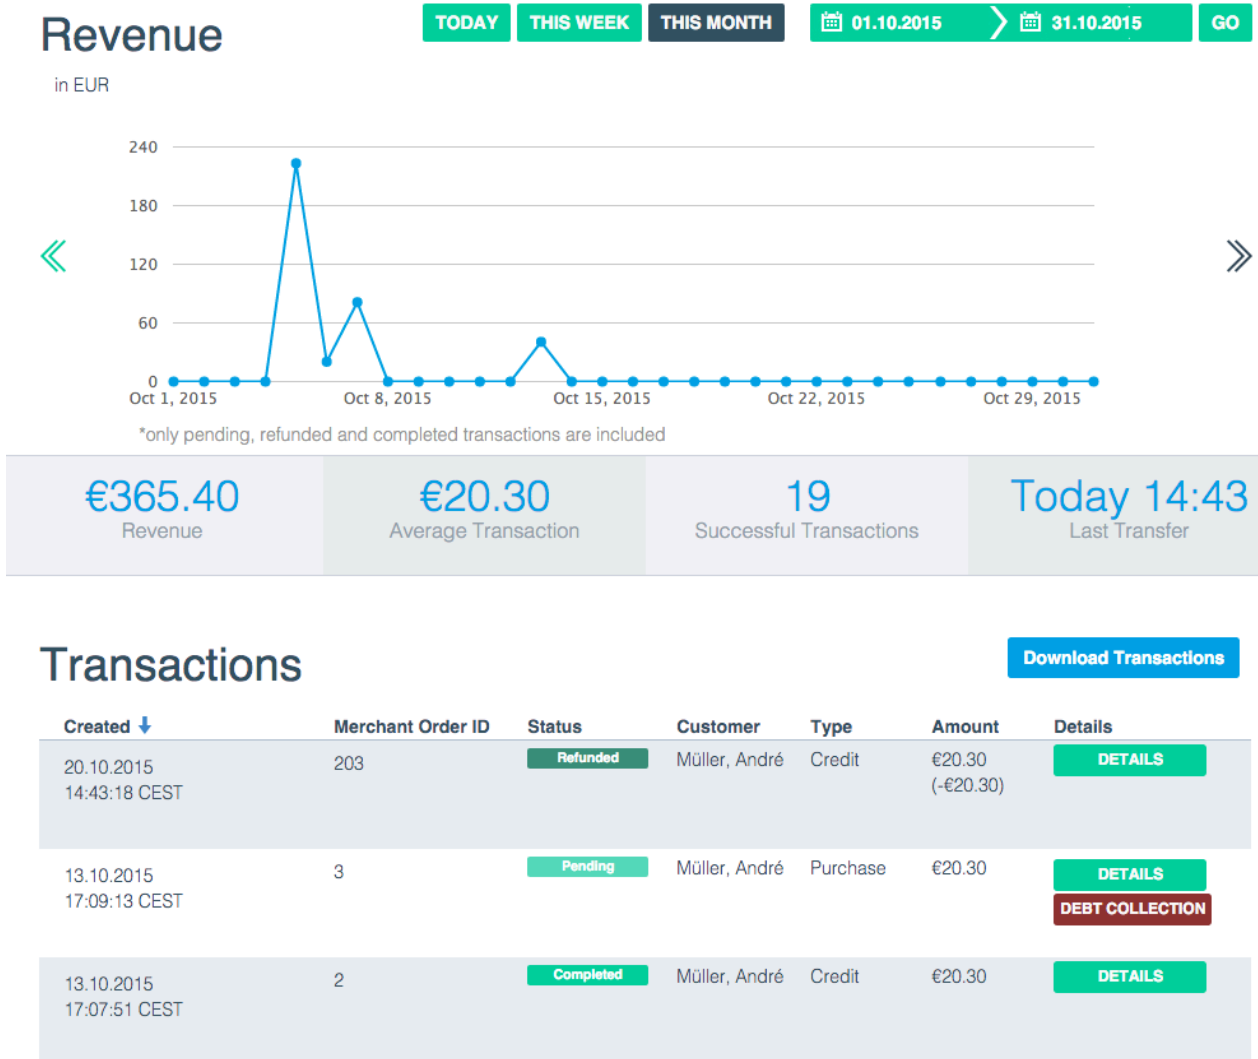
Revenue

in EUR

TODAY THIS WEEK THIS MONTH 01.10.2015 31.10.2015 GO

240
180
120
60
0
Oct 1, 2015 Oct 8, 2015 Oct 15, 2015 Oct 22, 2015 Oct 29, 2015

*only pending, refunded and completed transactions are included

€365.40
Revenue

€20.30
Average Transaction

19
Successful Transactions

Today 14:43
Last Transfer

Transactions

Download Transactions

| Created | Merchant Order ID | Status | Customer | Type | Amount | Details |
|---|---|---|---|---|---|---|
| 20.10.2015 14:43:18 CEST | 203 | Refunded | Müller, André | Credit | €20.30 (-€20.30) | DETAILS |
| 13.10.2015 17:09:13 CEST | 3 | Pending | Müller, André | Purchase | €20.30 | DETAILS DEBT COLLECTION |
| 13.10.2015 17:07:51 CEST | 2 | Completed | Müller, André | Credit | €20.30 | DETAILS |